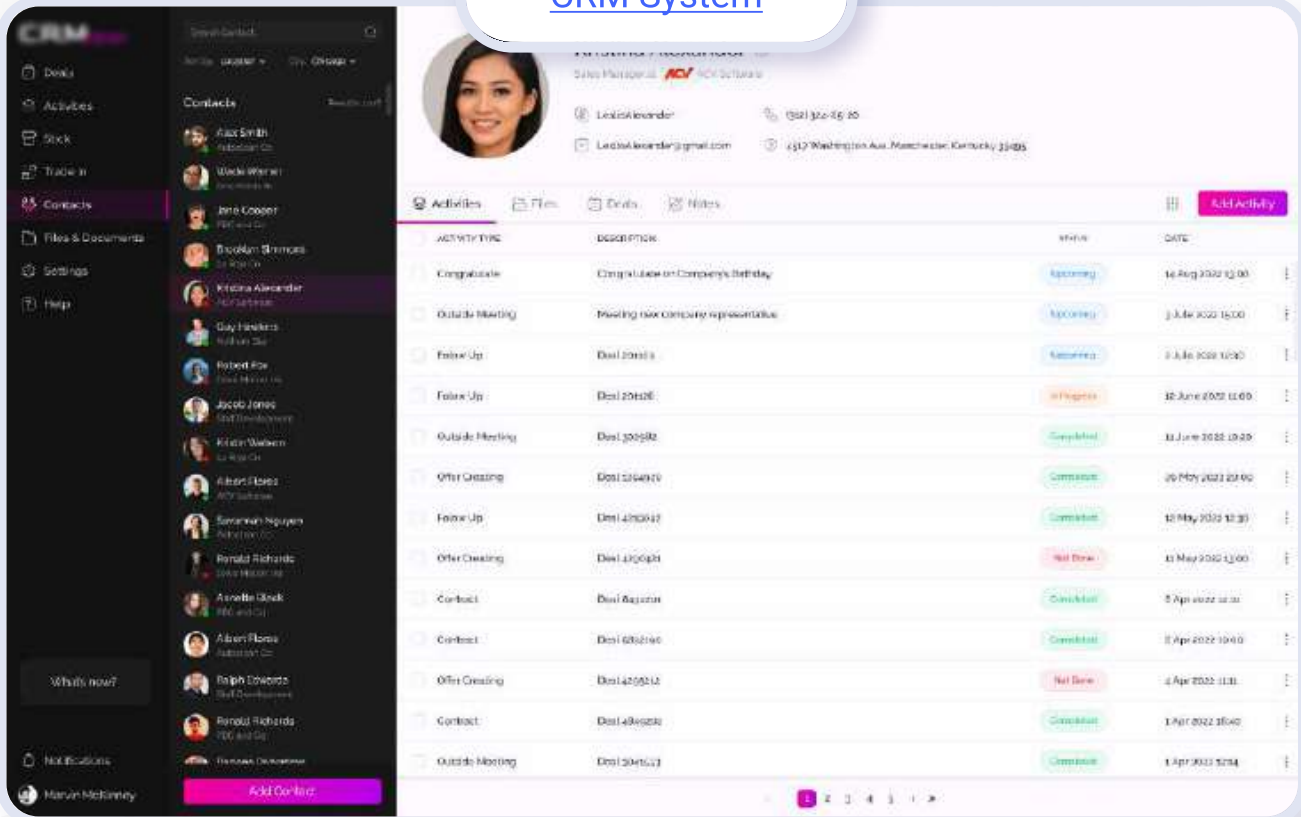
CRM System

CRM

Deals
Activities
Stock
Trade in
Contacts
Files & Documents
Settings
Help

What's new?

Notifications
Marvin McKinney

Search Contact

Contacts

Alex Smith
Wade Warren
Jane Cooper
Brooklyn Simmons
Kristina Alexander
ACV Software
Guy Hawkins
Robert Fox
Jacob Jones
Kristin Watson
Albert Flores
Savannah Nguyen
Ronald Richards
Annette Black
Albert Flores
Ralph Edwards
Ronald Richards

Add Contact

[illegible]
Sales Manager at ACV ACV Software

LeslieAlexander
(302) 322-25-20
LeslieAlexander@gmail.com
2517 Washington Ave. Manchester, Kentucky 39495

Activities
Files
Deals
Notes

Add Activity

| ACTIVITY TYPE | DESCRIPTION | STATUS | DATE |
|---|---|---|---|
| Congratulate | Congratulate on Company's Birthday | Upcoming | 14 Aug 2022 13:00 |
| Outside Meeting | Meeting new company representative | Upcoming | 3 Jule 2022 15:00 |
| Follow Up | Deal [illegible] | Upcoming | 2 Jule 2022 12:30 |
| Follow Up | Deal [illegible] | In Progress | 18 June 2022 11:00 |
| Outside Meeting | Deal 3005182 | Completed | 11 June 2022 19:20 |
| Offer Creating | Deal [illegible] | Completed | 29 May 2022 23:00 |
| Follow Up | Deal 4283047 | Completed | 12 May 2022 12:30 |
| Offer Creating | Deal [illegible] | Not Done | 11 May 2022 13:00 |
| Contact | Deal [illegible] | Completed | 5 Apr 2022 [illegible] |
| Contact | Deal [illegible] | Completed | 5 Apr 2022 10:00 |
| Offer Creating | Deal 4235212 | Not Done | 4 Apr 2022 11:11 |
| Contact | Deal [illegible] | Completed | 1 Apr 2022 18:40 |
| Outside Meeting | Deal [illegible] | Completed | 1 Apr 2022 12:14 |

1 2 3 4 5 >